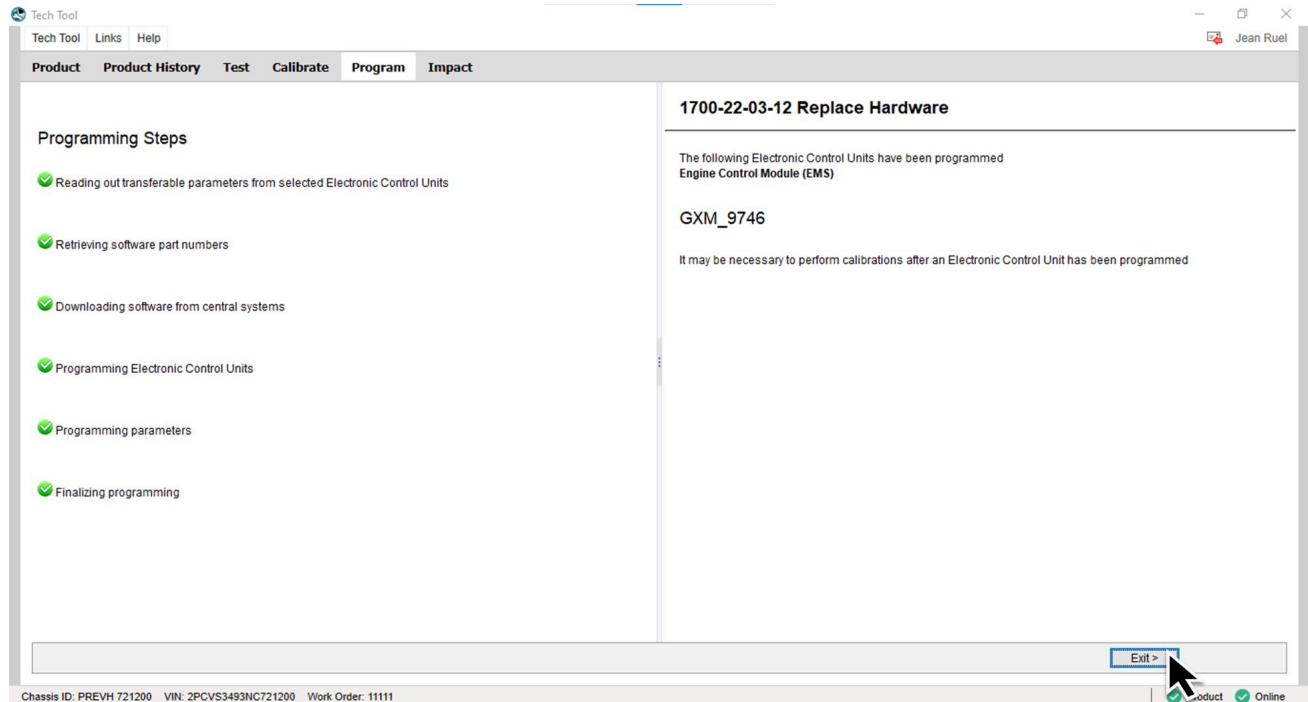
Tech Tool

Tech Tool Links Help

Jean Ruel

Product Product History Test Calibrate Program Impact

Programming Steps

Reading out transferable parameters from selected Electronic Control Units

Retrieving software part numbers

Downloading software from central systems

Programming Electronic Control Units

Programming parameters

Finalizing programming

1700-22-03-12 Replace Hardware

The following Electronic Control Units have been programmed
Engine Control Module (EMS)

GXM_9746

It may be necessary to perform calibrations after an Electronic Control Unit has been programmed

Exit >

Chassis ID: PREVH 721200 VIN: 2PCVS3493NC721200 Work Order: 11111

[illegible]oduct Online